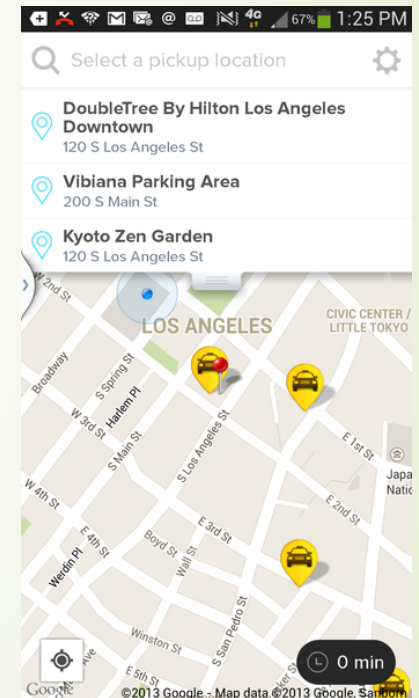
4G 67% 1:25 PM

Select a pickup location

DoubleTree By Hilton Los Angeles Downtown
120 S Los Angeles St

Vibiana Parking Area
200 S Main St

Kyoto Zen Garden
120 S Los Angeles St

W 2nd St
LOS ANGELES
CIVIC CENTER / LITTLE TOKYO
Broadway
S Spring St
Harlem Pl
W 3rd St
S Main St
S Los Angeles St
E 1st St
Japa
Natio
E 2nd St
W 4th St
E 4th St
Boyd St
Wall St
E 3rd St
Werdin Pl
Winston St
E 5th St
S San Pedro St
0 min
Google
©2013 Google - Map data ©2013 Google, Sanborn